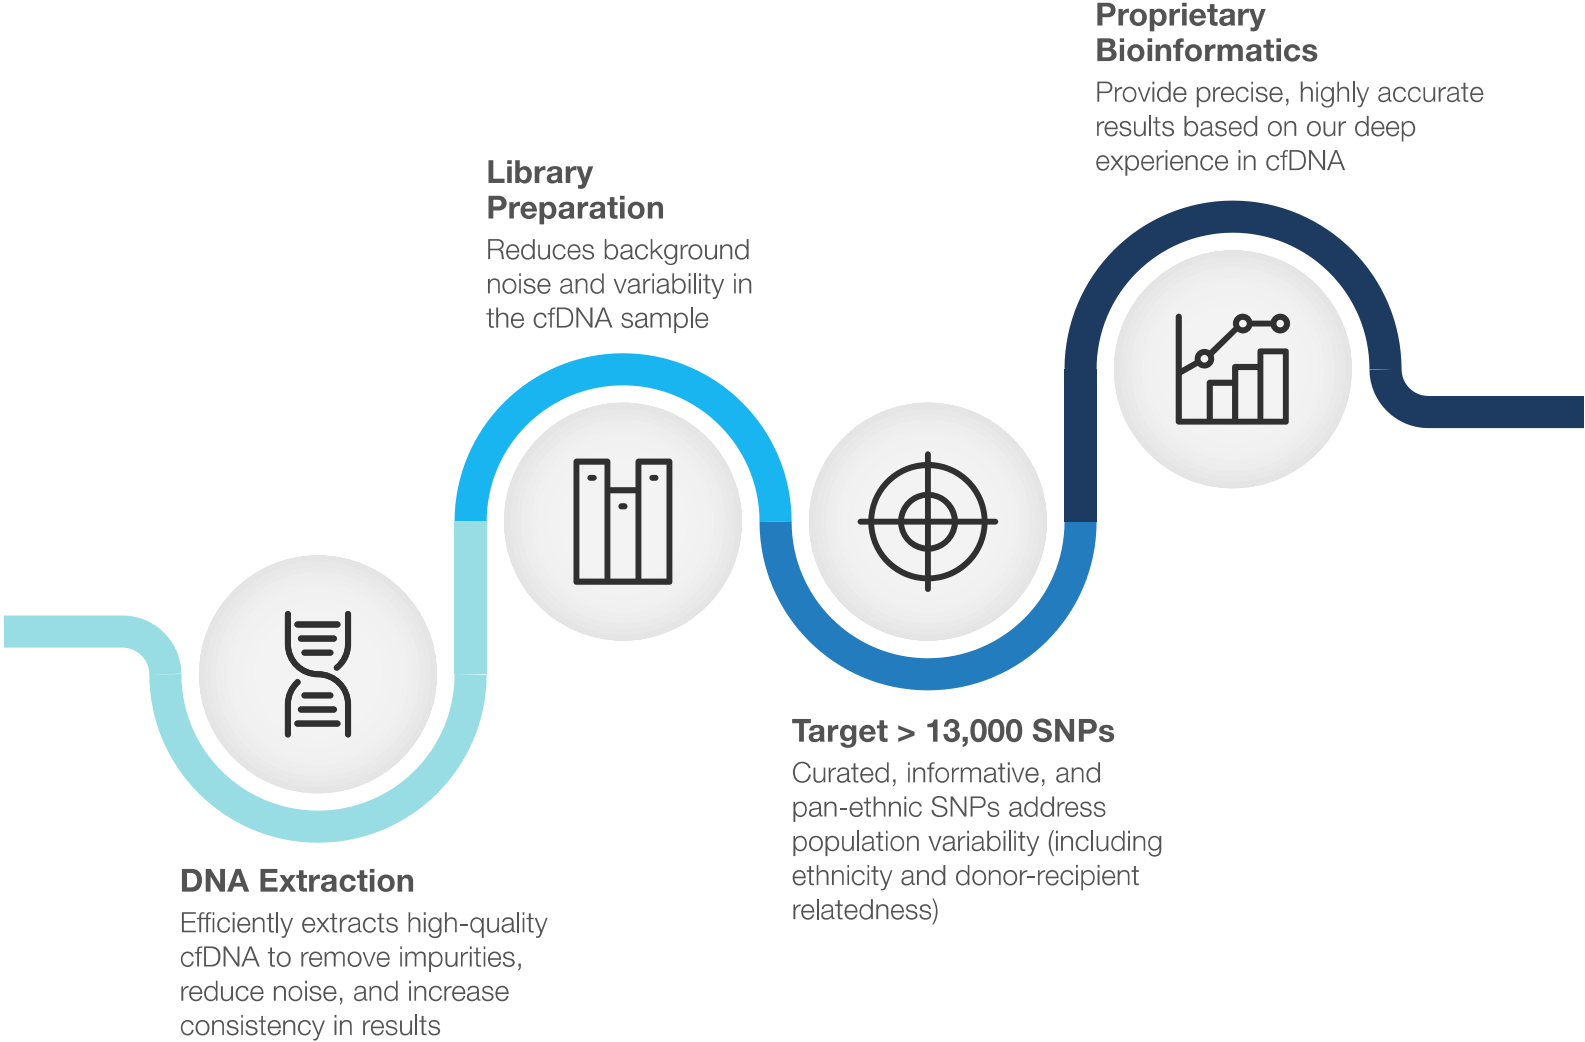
DNA Extraction
Efficiently extracts high-quality cfDNA to remove impurities, reduce noise, and increase consistency in results

Library Preparation
Reduces background noise and variability in the cfDNA sample

Target > 13,000 SNPs
Curated, informative, and pan-ethnic SNPs address population variability (including ethnicity and donor-recipient relatedness)

Proprietary Bioinformatics
Provide precise, highly accurate results based on our deep experience in cfDNA